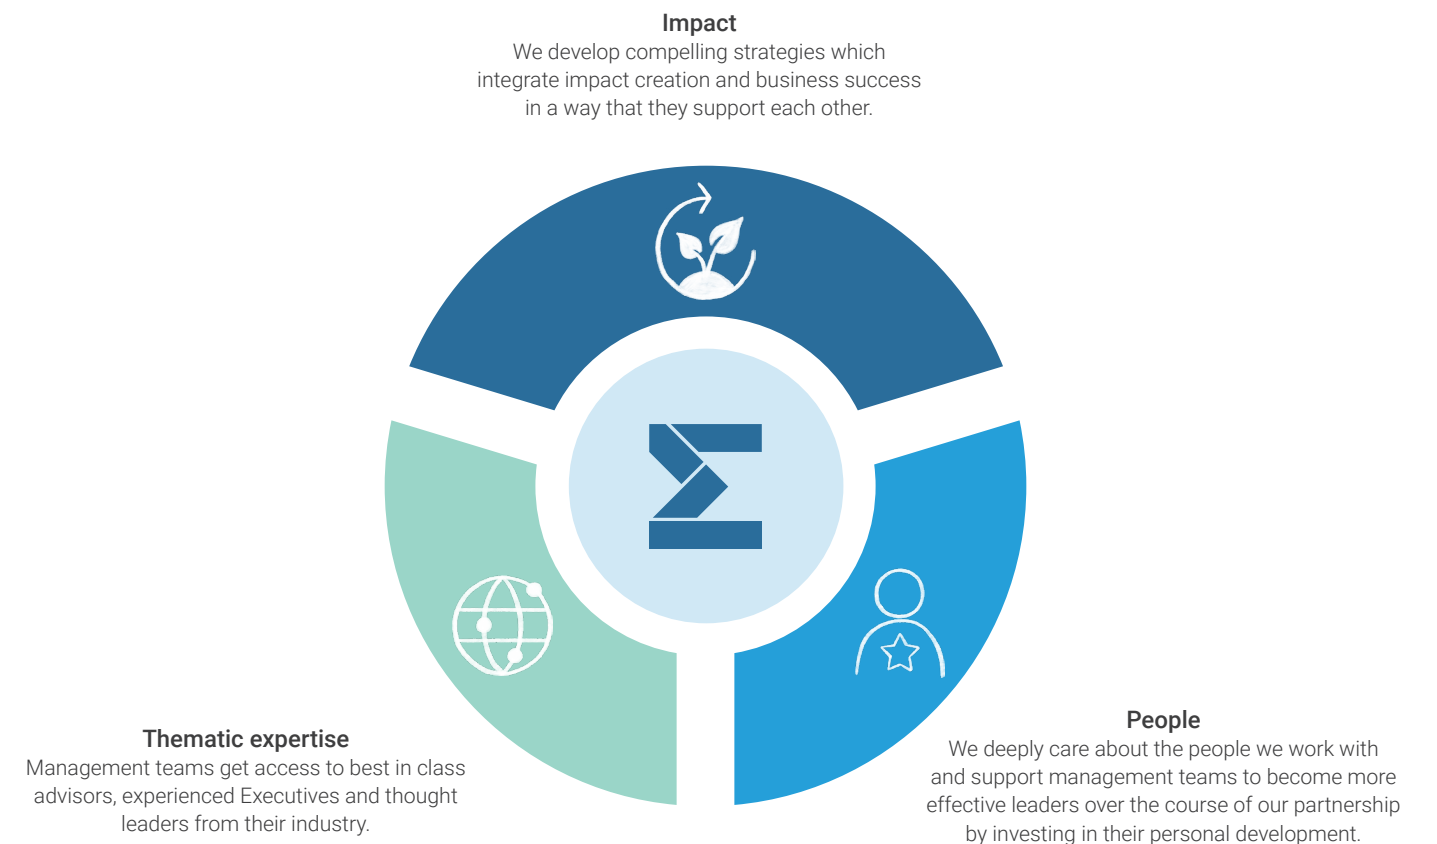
Impact
We develop compelling strategies which integrate impact creation and business success in a way that they support each other.

Thematic expertise
Management teams get access to best in class advisors, experienced Executives and thought leaders from their industry.

People
We deeply care about the people we work with and support management teams to become more effective leaders over the course of our partnership by investing in their personal development.